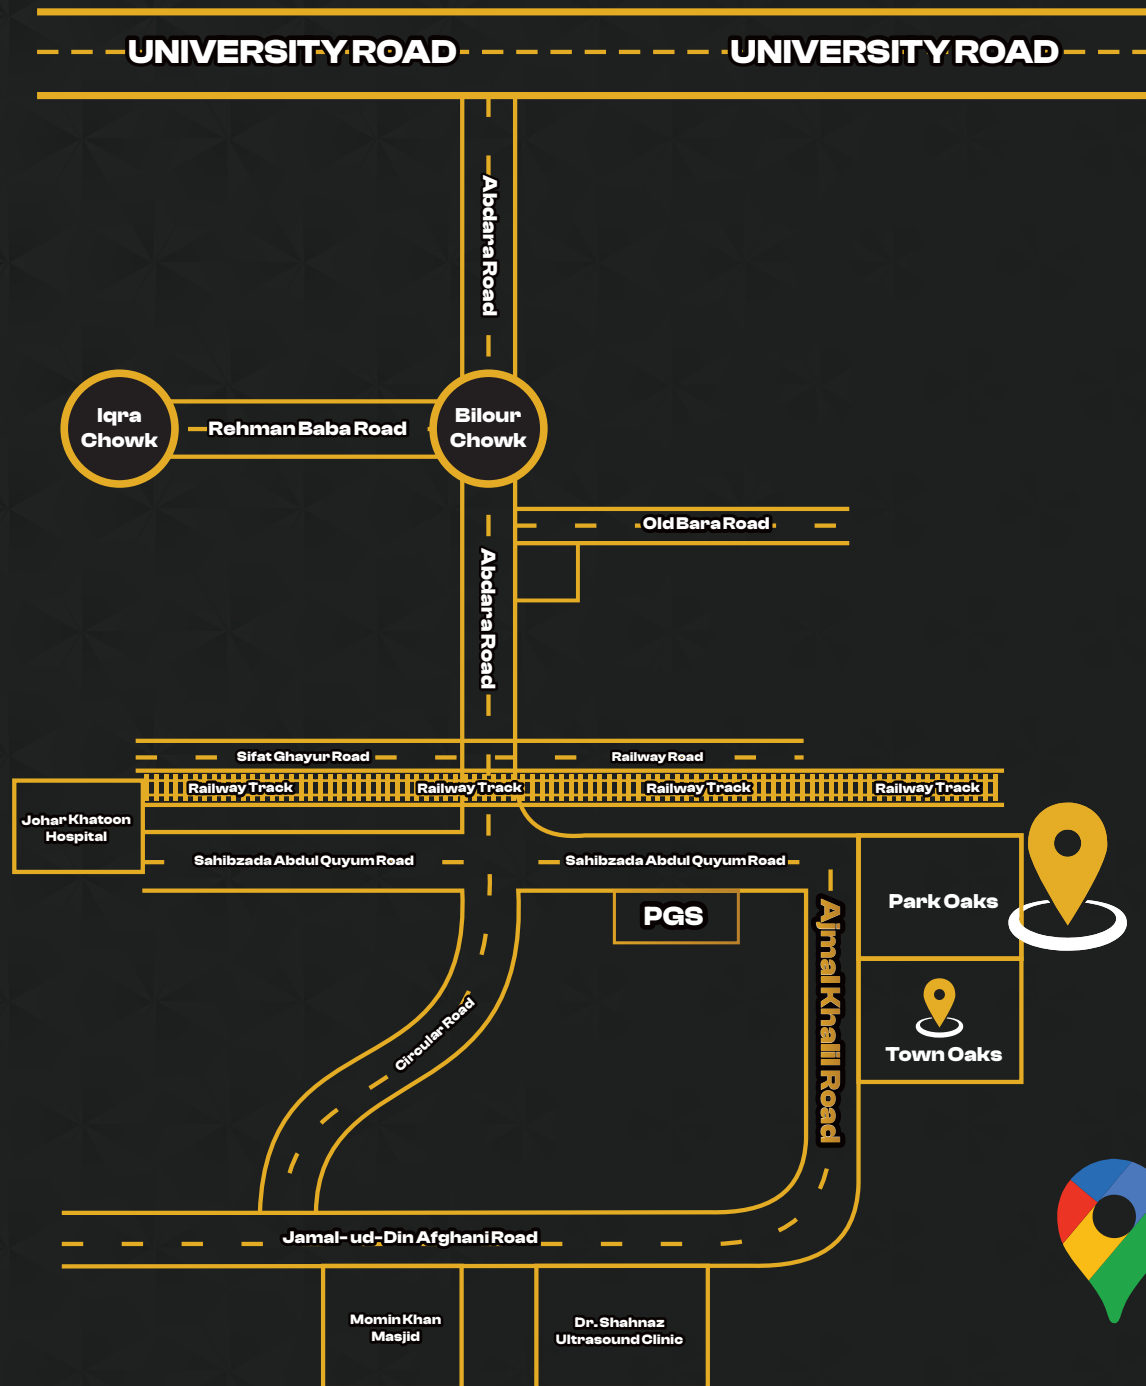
UNIVERSITY ROAD

UNIVERSITY ROAD

Abdara Road

Iqra Chowk

Rehman Baba Road

Bilour Chowk

Old Bara Road

Abdara Road

Sifat Ghayur Road

Railway Road

Railway Track

Railway Track

Railway Track

Railway Track

Johar Khatoon Hospital

Sahibzada Abdul Quyum Road

Sahibzada Abdul Quyum Road

PGS

Ajmal Khalil Road

Park Oaks

Town Oaks

Circular Road

Jamal-ud-Din Afghani Road

Momin Khan Masjid

Dr. Shahnaz Ultrasound Clinic